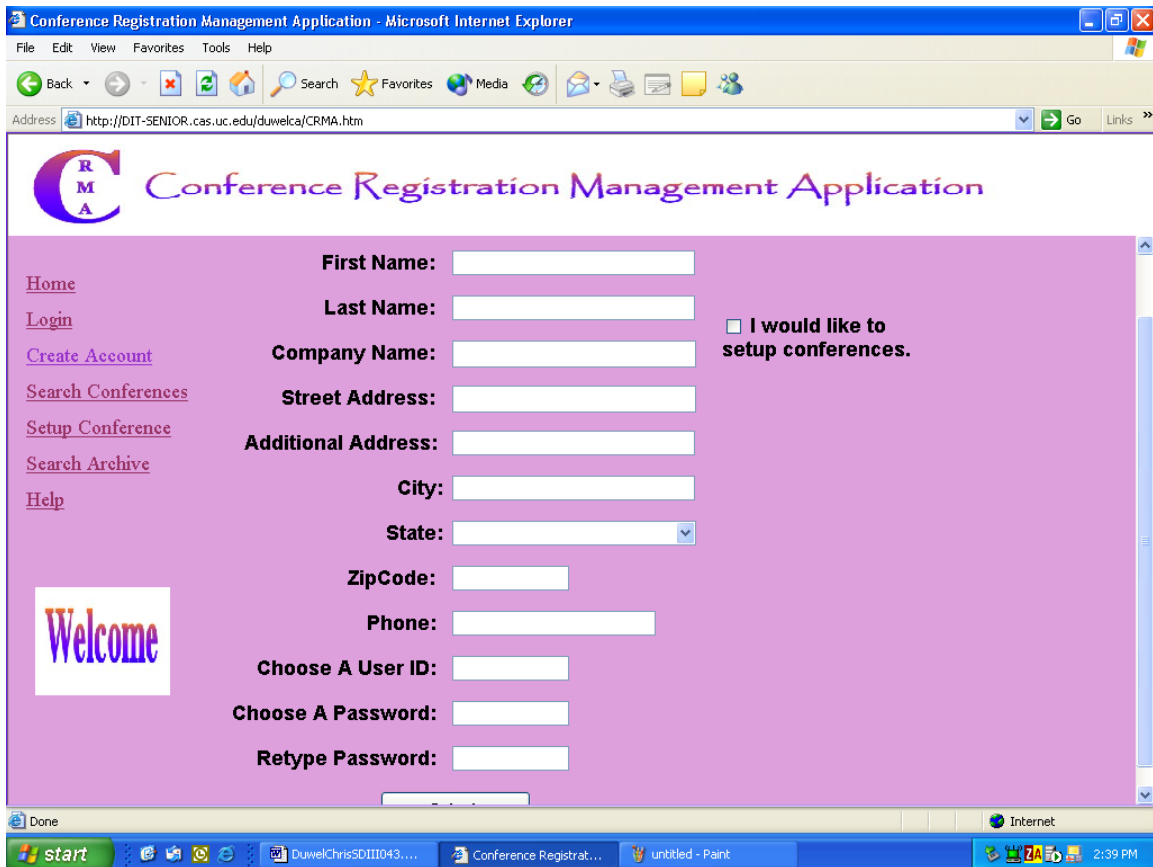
Conference Registration Management Application - Microsoft Internet Explorer

File Edit View Favorites Tools Help

Back Search Favorites Media

Address http://DIT-SENIOR.cas.uc.edu/duwelca/CRMA.htm Go Links

C R M A Conference Registration Management Application

Home
Login
Create Account
Search Conferences
Setup Conference
Search Archive
Help

Welcome

First Name:
Last Name:
Company Name:
Street Address:
Additional Address:
City:
State:
ZipCode:
Phone:
Choose A User ID:
Choose A Password:
Retype Password:

I would like to setup conferences.

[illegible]

Done Internet

start DuwelChrisSDIII043.... Conference Registrat... untitled - Paint 2:39 PM